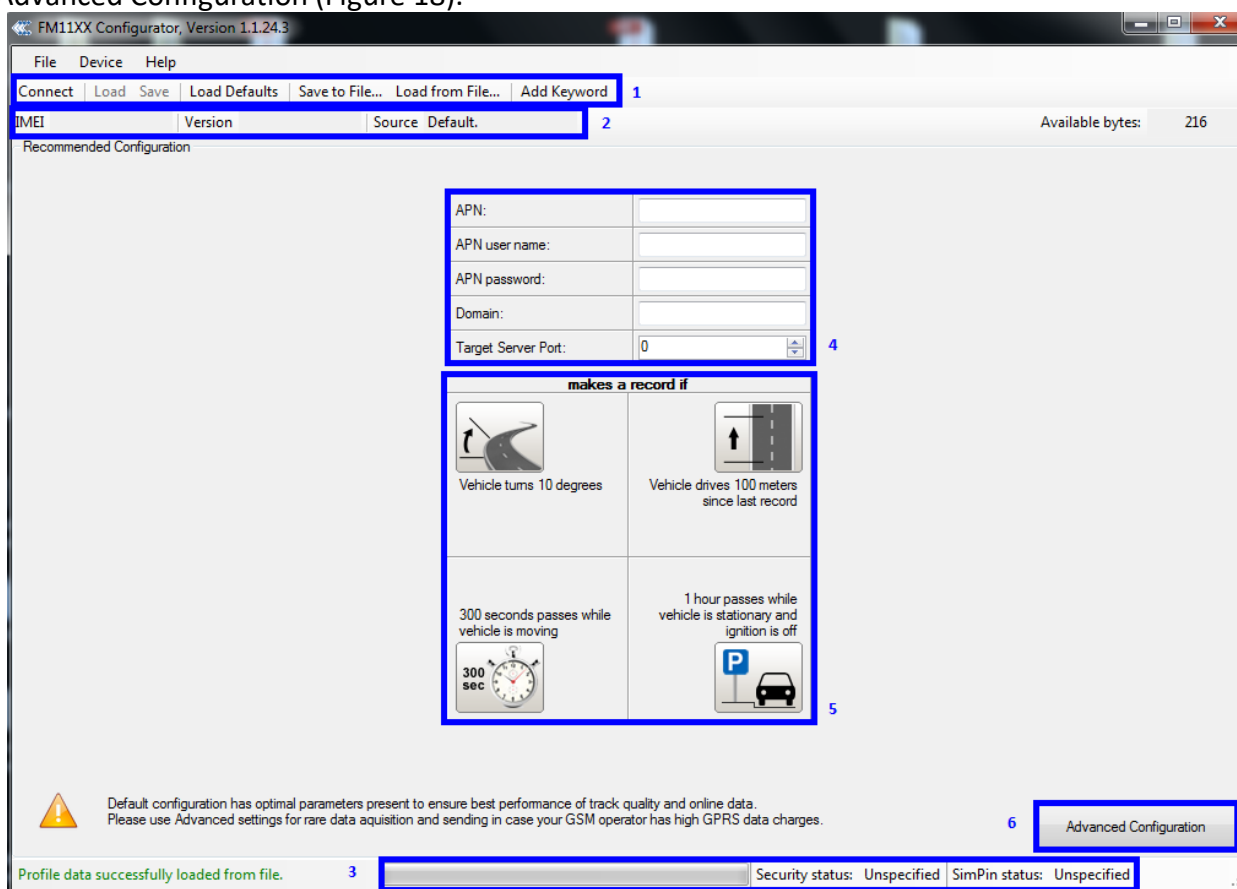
dvanced Configuration (Figure 18).

FM11XX Configurator, Version 1.1.24.3

File Device Help

Connect Load Save Load Defaults Save to File... Load from File... Add Keyword 1

IMEI Version Source Default. 2 Available bytes: 216

Recommended Configuration

| APN: | |
|---|---|
| APN user name: | |
| APN password: | |
| Domain: | |
| Target Server Port: | 0 |

4

makes a record if

Vehicle turns 10 degrees

Vehicle drives 100 meters since last record

300 seconds passes while vehicle is moving

300 sec

1 hour passes while vehicle is stationary and ignition is off

P

5

Default configuration has optimal parameters present to ensure best performance of track quality and online data.
Please use Advanced settings for rare data aquisition and sending in case your GSM operator has high GPRS data charges.

6 Advanced Configuration

Profile data successfully loaded from file. 3 Security status: Unspecified SimPin status: Unspecified